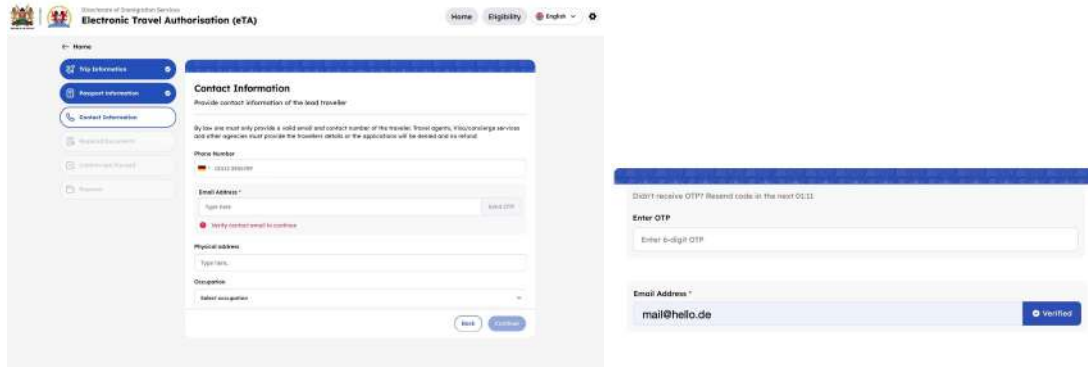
Directorate of Immigration Services
Electronic Travel Authorisation (eTA)

Home Eligibility English

← Home

Trip Information
Passport Information
Contact Information
Required Documents
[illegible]
Payment

Contact Information
Provide contact information of the lead traveller

By law one must only provide a valid email and contact number of the traveler. Travel agents, Visa/concierge services and other agencies must provide the travelers details or the applications will be denied and no refund.

Phone Number
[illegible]

Email Address *
Type here
Send OTP
Verify contact email to continue

Physical address
Type here

Occupation
Select occupation

Back Continue

Didn't receive OTP? Resend code in the next 01:11
Enter OTP
Enter 6-digit OTP

Email Address *
mail@hello.de
Verified